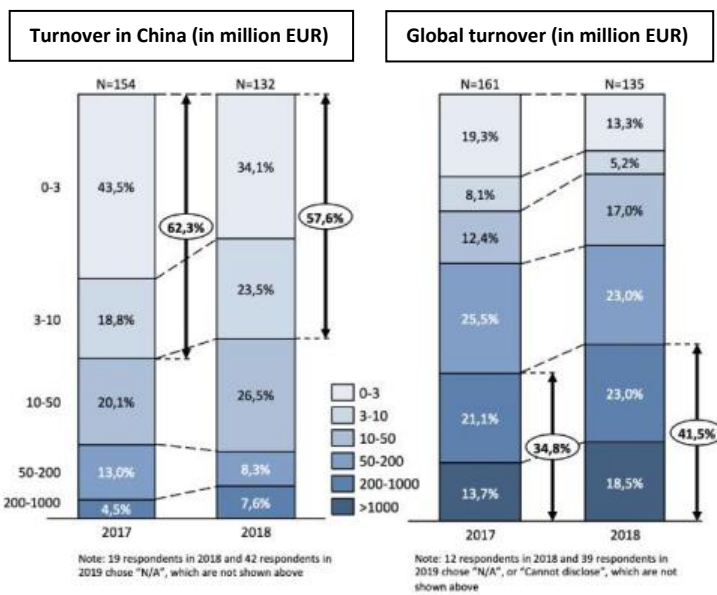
Turnover in China (in million EUR)

N=154
N=132

0-3
3-10
10-50
50-200
200-1000

43,5%
18,8%
20,1%
13,0%
4,5%

34,1%
23,5%
26,5%
8,3%
7,6%

62,3%
57,6%

2017
2018

Note: 19 respondents in 2018 and 42 respondents in 2019 chose "N/A", which are not shown above

0-3
3-10
10-50
50-200
200-1000
>1000

Global turnover (in million EUR)

N=161
N=135

19,3%
8,1%
12,4%
25,5%
21,1%
13,7%

13,3%
5,2%
17,0%
23,0%
23,0%
18,5%

34,8%
41,5%

2017
2018

Note: 12 respondents in 2018 and 39 respondents in 2019 chose "N/A", or "Cannot disclose", which are not shown above